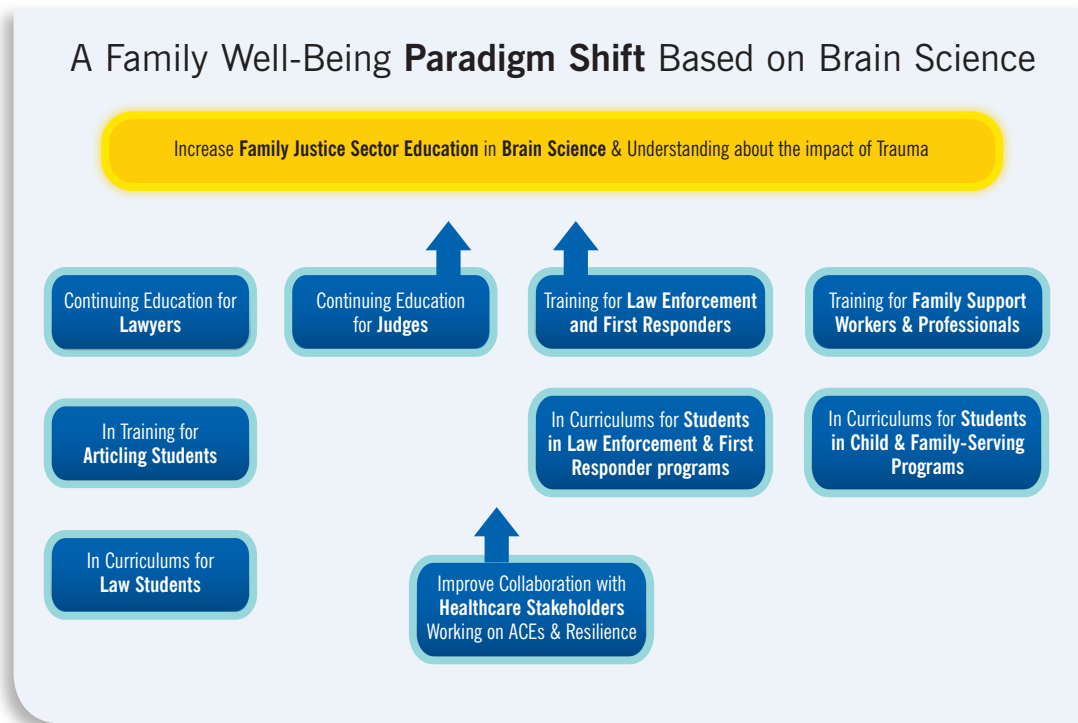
A Family Well-Being Paradigm Shift Based on Brain Science

Increase Family Justice Sector Education in Brain Science & Understanding about the impact of Trauma

Continuing Education for Lawyers

Continuing Education for Judges

Training for Law Enforcement and First Responders

Training for Family Support Workers & Professionals

In Training for Articling Students

In Curriculums for Students in Law Enforcement & First Responder programs

In Curriculums for Students in Child & Family-Serving Programs

In Curriculums for Law Students

Improve Collaboration with Healthcare Stakeholders Working on ACEs & Resilience